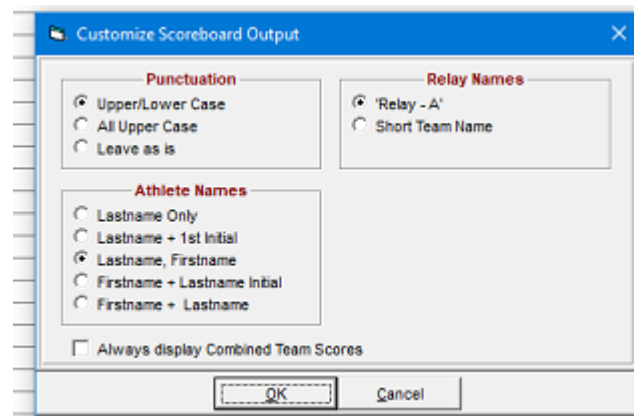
Customize Scoreboard Output

Punctuation
Upper/Lower Case
All Upper Case
Leave as is

Relay Names
'Relay - A'
Short Team Name

Athlete Names
Lastname Only
Lastname + 1st Initial
Lastname, Firstname
Firstname + Lastname Initial
Firstname + Lastname

Always display Combined Team Scores

OK
Cancel